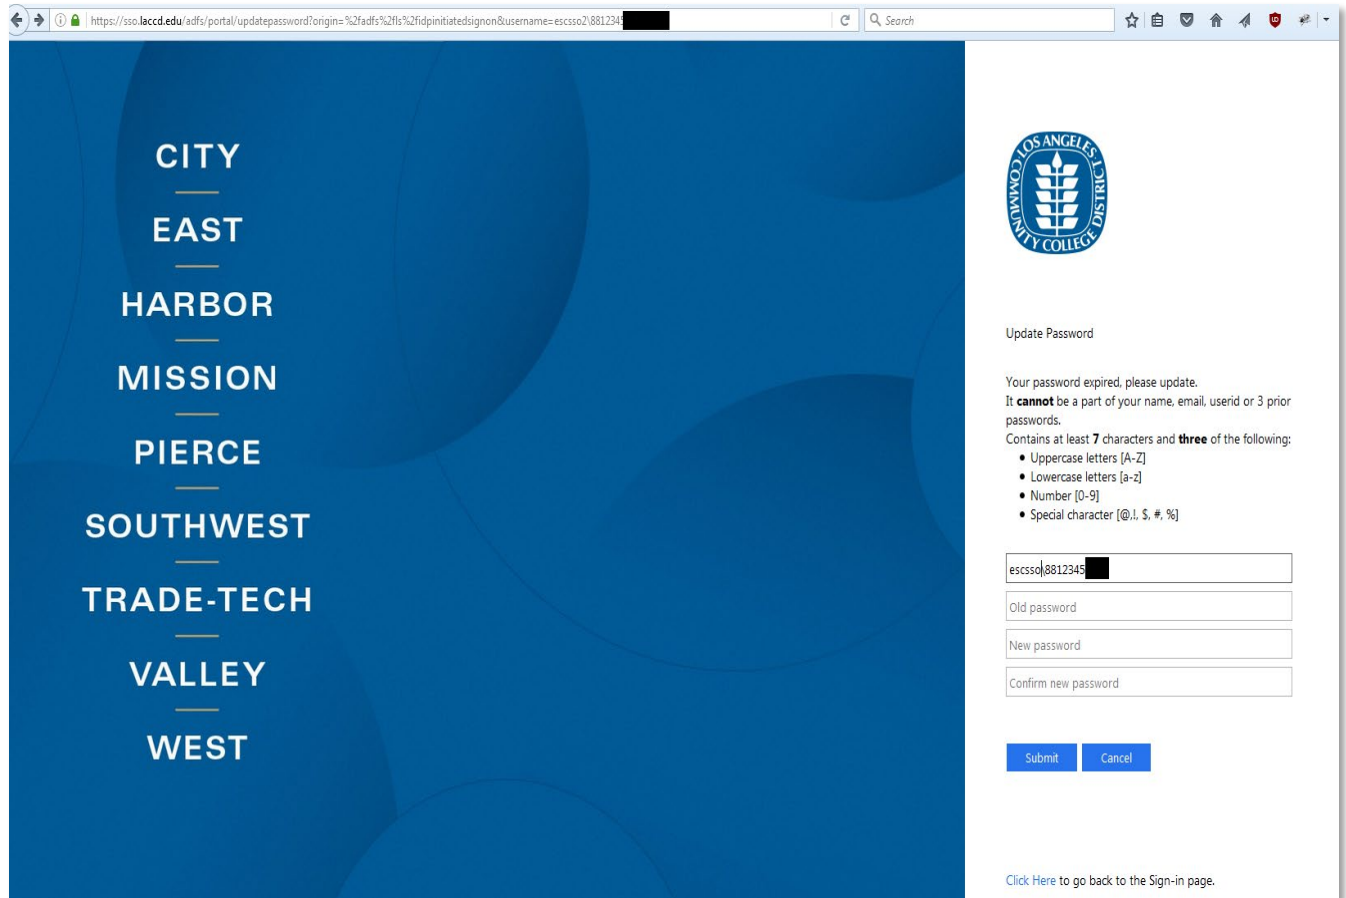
https://sso.laccd.edu/adfs/portal/updatepassword?origin=%2fadfs%2fls%2fidpinitiatedsignon&username=escsso2\8812345

Search

CITY

EAST

HARBOR

MISSION

PIERCE

SOUTHWEST

TRADE-TECH

VALLEY

WEST

LOS ANGELES COMMUNITY COLLEGE DISTRICT

Update Password

Your password expired, please update.
It **cannot** be a part of your name, email, userid or 3 prior passwords.
Contains at least **7** characters and **three** of the following:
- Uppercase letters [A-Z]
- Lowercase letters [a-z]
- Number [0-9]
- Special character [@,!, $, #, %]

escsso\8812345

Old password

New password

Confirm new password

Submit

Cancel

Click Here to go back to the Sign-in page.